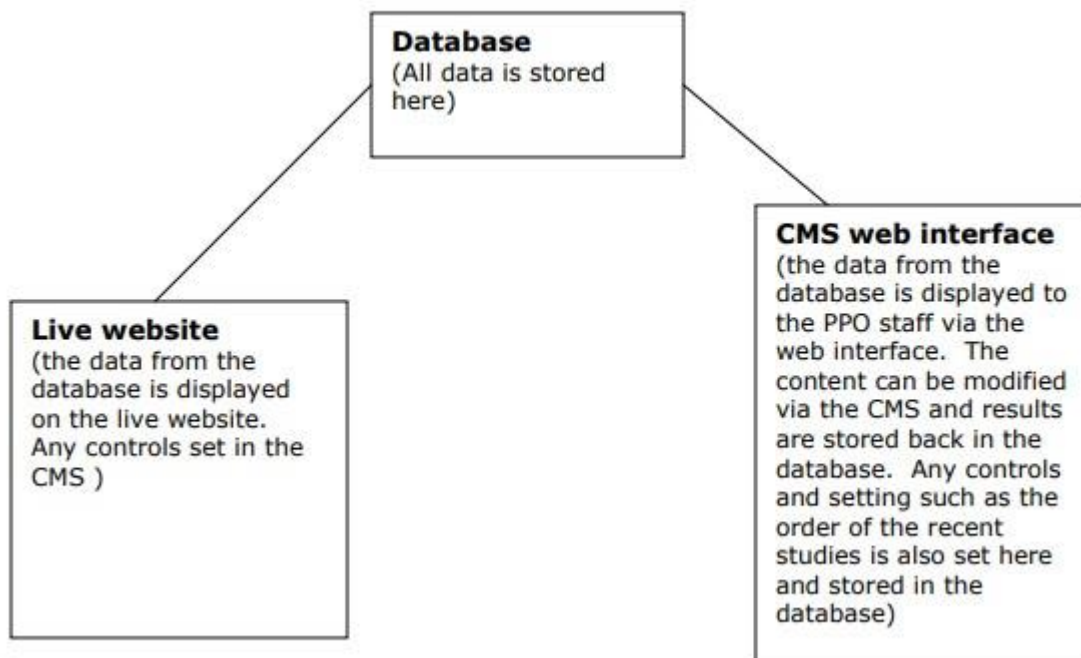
**Database**
(All data is stored here)

**Live website**
(the data from the database is displayed on the live website. Any controls set in the CMS )

**CMS web interface**
(the data from the database is displayed to the PPO staff via the web interface. The content can be modified via the CMS and results are stored back in the database. Any controls and setting such as the order of the recent studies is also set here and stored in the database)